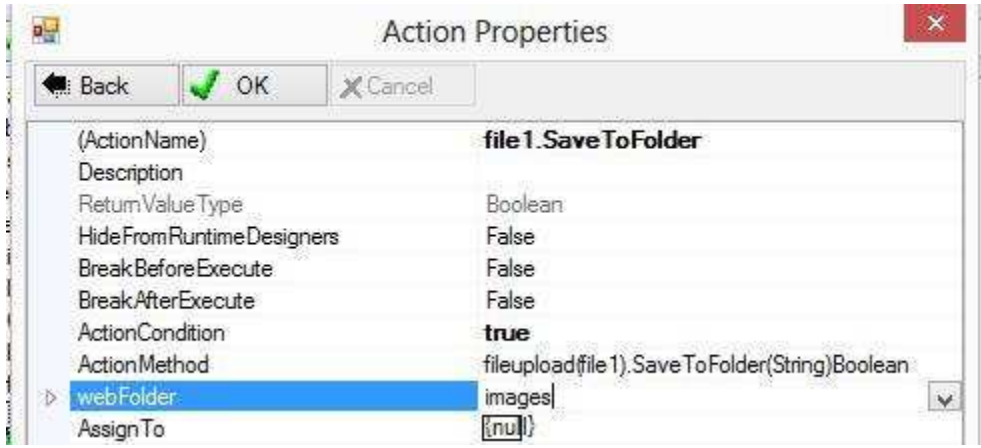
Action Properties

Back OK Cancel

| | |
|---|---|
| (ActionName) | file1.SaveToFolder |
| Description | |
| ReturnValueType | Boolean |
| HideFromRuntimeDesigners | False |
| BreakBeforeExecute | False |
| BreakAfterExecute | False |
| ActionCondition | true |
| ActionMethod | fileupload(file1).SaveToFolder(String)Boolean |
| webFolder | images |
| AssignTo | {null} |